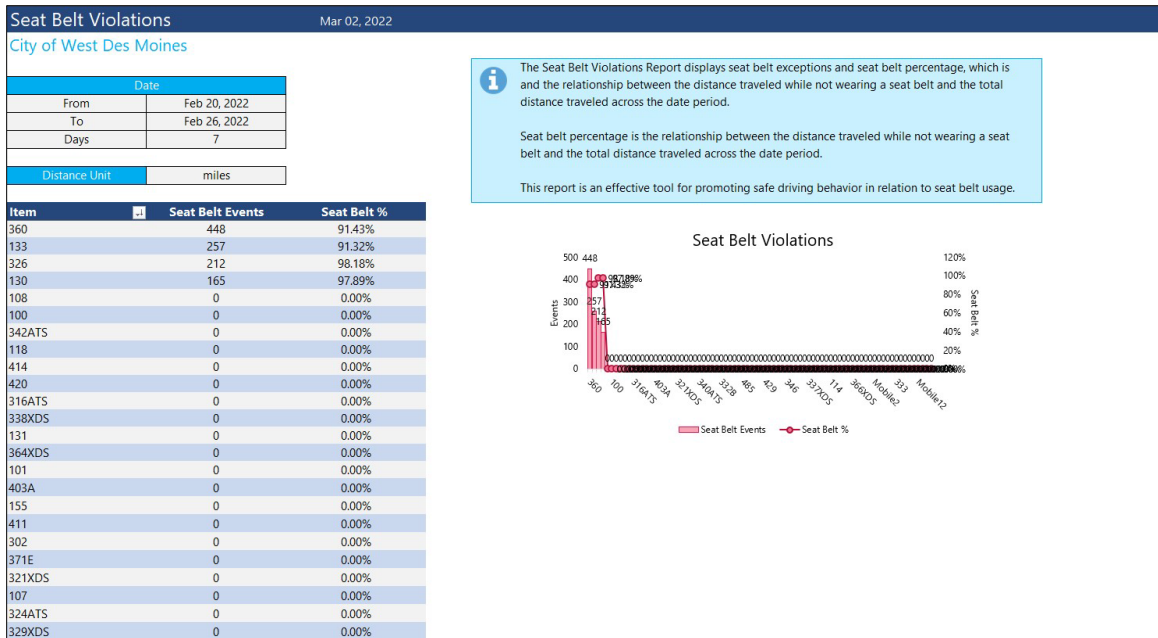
Seat Belt Violations Mar 02, 2022

City of West Des Moines

| Date | |
|---|---|
| From | Feb 20, 2022 |
| To | Feb 26, 2022 |
| Days | 7 |

| Distance Unit | miles |
|---|---|

| Item | Seat Belt Events | Seat Belt % |
|---|---|---|
| 360 | 448 | 91.43% |
| 133 | 257 | 91.32% |
| 326 | 212 | 98.18% |
| 130 | 165 | 97.89% |
| 108 | 0 | 0.00% |
| 100 | 0 | 0.00% |
| 342ATS | 0 | 0.00% |
| 118 | 0 | 0.00% |
| 414 | 0 | 0.00% |
| 420 | 0 | 0.00% |
| 316ATS | 0 | 0.00% |
| 338XDS | 0 | 0.00% |
| 131 | 0 | 0.00% |
| 364XDS | 0 | 0.00% |
| 101 | 0 | 0.00% |
| 403A | 0 | 0.00% |
| 155 | 0 | 0.00% |
| 411 | 0 | 0.00% |
| 302 | 0 | 0.00% |
| 371E | 0 | 0.00% |
| 321XDS | 0 | 0.00% |
| 107 | 0 | 0.00% |
| 324ATS | 0 | 0.00% |
| 329XDS | 0 | 0.00% |

The Seat Belt Violations Report displays seat belt exceptions and seat belt percentage, which is and the relationship between the distance traveled while not wearing a seat belt and the total distance traveled across the date period.

Seat belt percentage is the relationship between the distance traveled while not wearing a seat belt and the total distance traveled across the date period.

This report is an effective tool for promoting safe driving behavior in relation to seat belt usage.

Seat Belt Violations

500 448 400 300 200 100 0
Events
257 212 165
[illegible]
0000000000000000000000000000000000000000000000000
120% 100% 80% 60% 40% 20% 0%
Seat Belt %
360 100 316ATS 403A 321XDS 340ATS 332B 485 429 346 337XDS 114 366XDS Mobile2 333 Mobile12

Seat Belt Events Seat Belt %